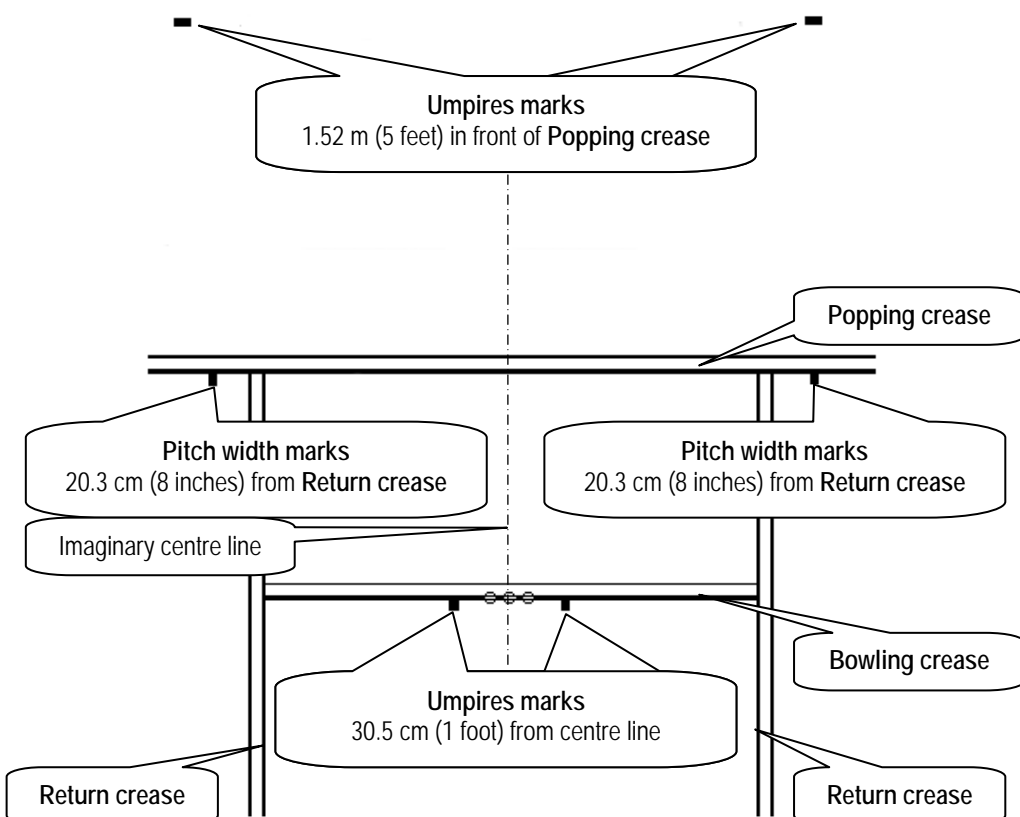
Umpires marks
1.52 m (5 feet) in front of Popping crease

Popping crease

Pitch width marks
20.3 cm (8 inches) from Return crease

Pitch width marks
20.3 cm (8 inches) from Return crease

Imaginary centre line

Bowling crease

Umpires marks
30.5 cm (1 foot) from centre line

Return crease

Return crease